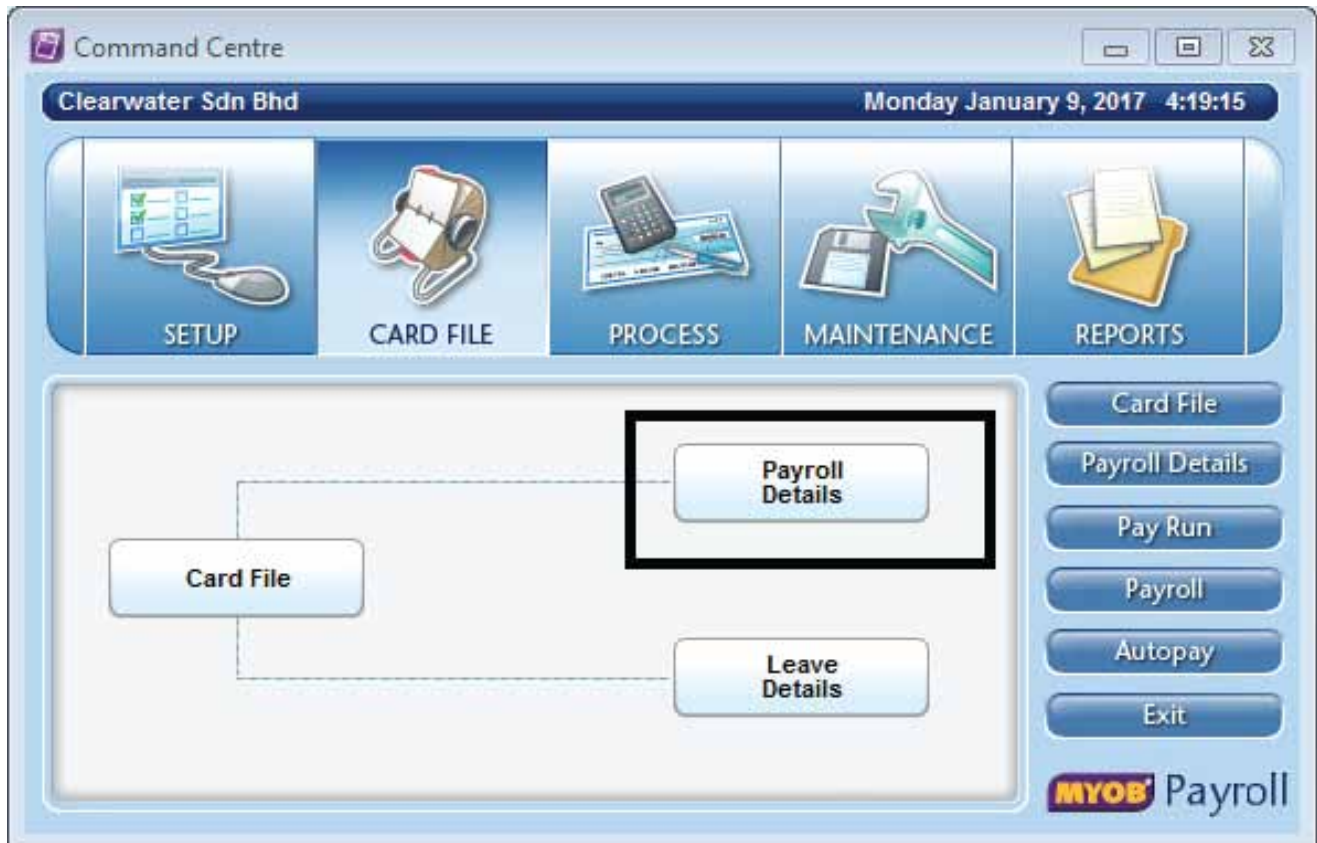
Command Centre

Clearwater Sdn Bhd

Monday January 9, 2017 4:19:15

SETUP

CARD FILE

PROCESS

MAINTENANCE

REPORTS

Payroll Details

Card File

Leave Details

Card File

Payroll Details

Pay Run

Payroll

Autopay

Exit

MYOB Payroll